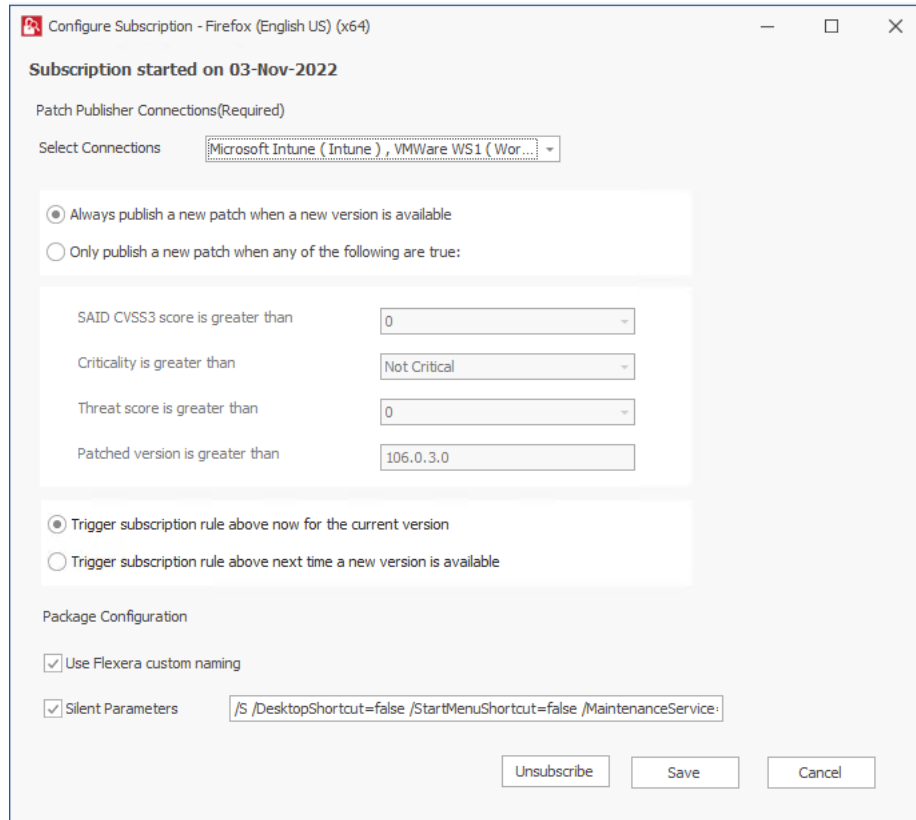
Configure Subscription - Firefox (English US) (x64)

Subscription started on 03-Nov-2022

Patch Publisher Connections(Required)

Select Connections Microsoft Intune ( Intune ) , VMWare WS1 ( Wor...

Always publish a new patch when a new version is available

Only publish a new patch when any of the following are true:

SAID CVSS3 score is greater than 0

Criticality is greater than Not Critical

Threat score is greater than 0

Patched version is greater than 106.0.3.0

Trigger subscription rule above now for the current version

Trigger subscription rule above next time a new version is available

Package Configuration

Use Flexera custom naming

Silent Parameters /S /DesktopShortcut=false /StartMenuShortcut=false /MaintenanceService=

Unsubscribe Save Cancel